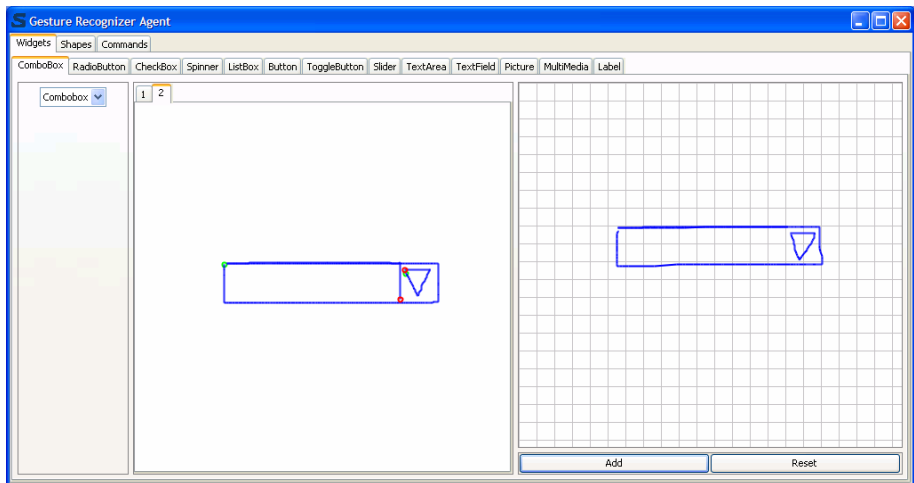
Gesture Recognizer Agent

Widgets | Shapes | Commands

ComboBox | RadioButton | CheckBox | Spinner | ListBox | Button | ToggleButton | Slider | TextArea | TextField | Picture | MultiMedia | Label

Combobox

1 2

Add

Reset